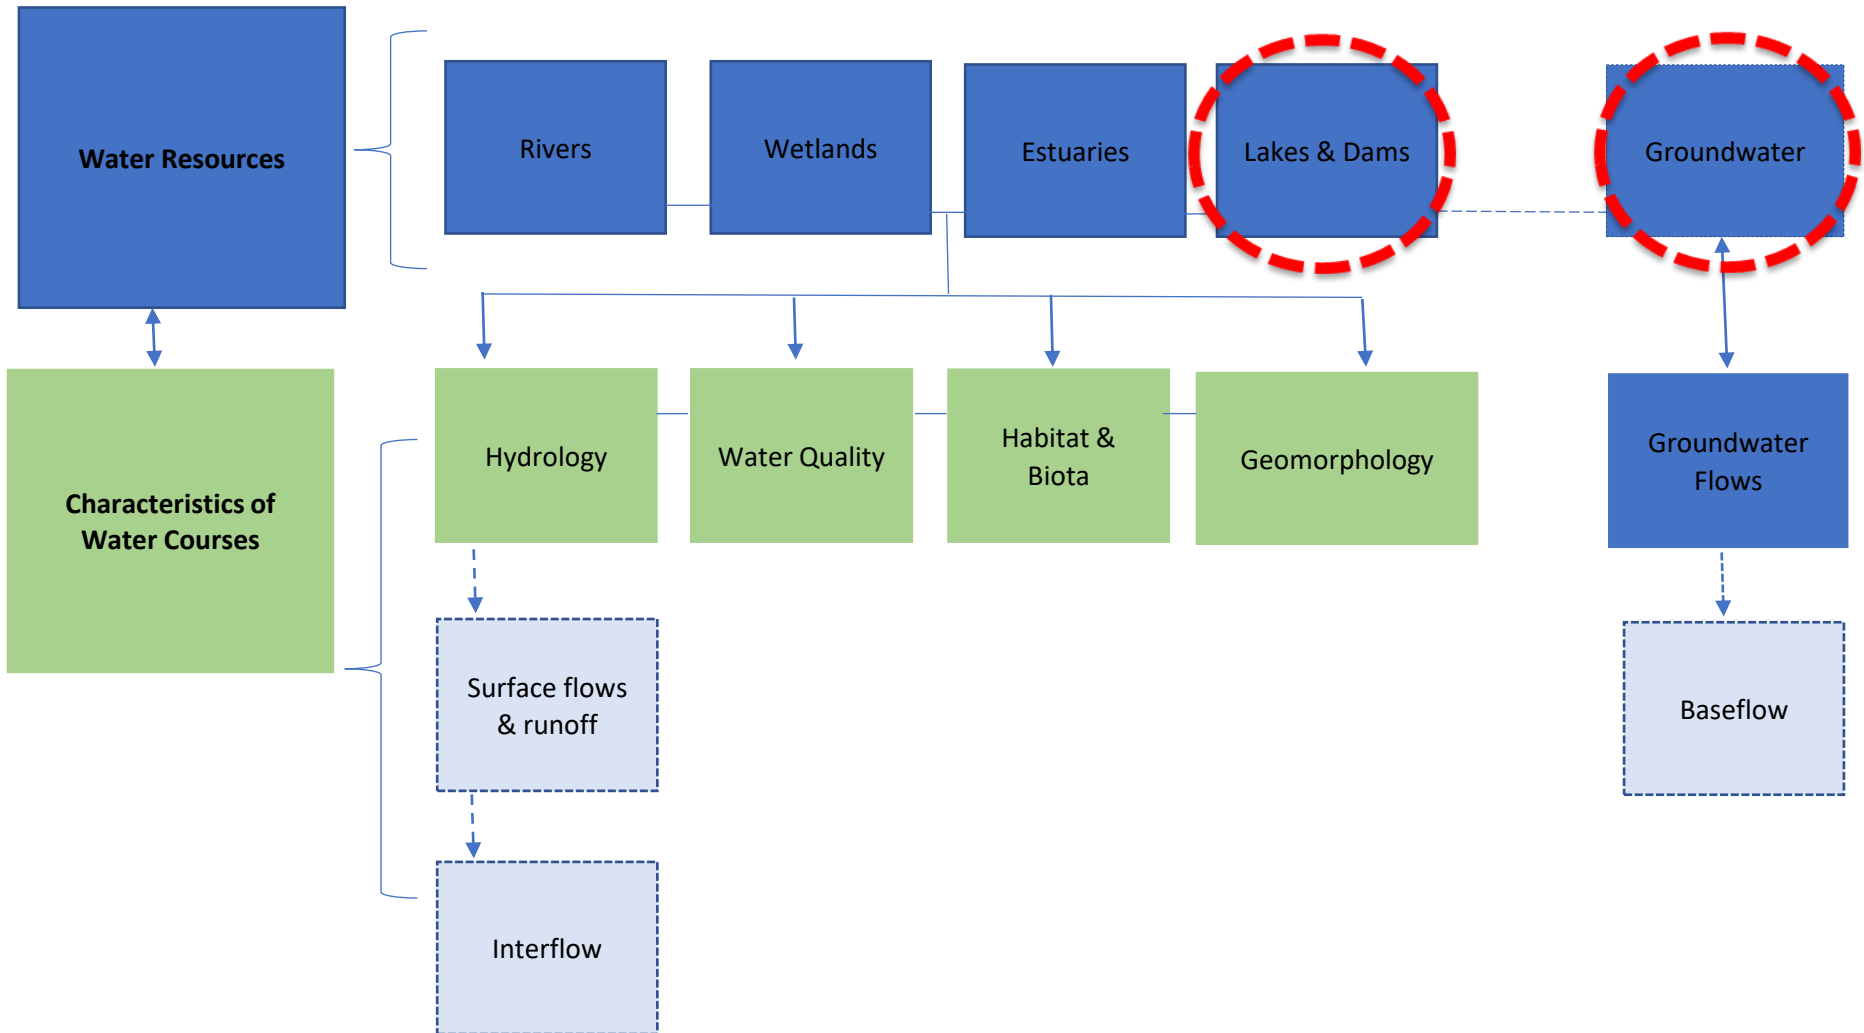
Water Resources

Rivers

Wetlands

Estuaries

Lakes & Dams

Groundwater

Characteristics of Water Courses

Hydrology

Water Quality

Habitat & Biota

Geomorphology

Groundwater Flows

Surface flows & runoff

Baseflow

Interflow